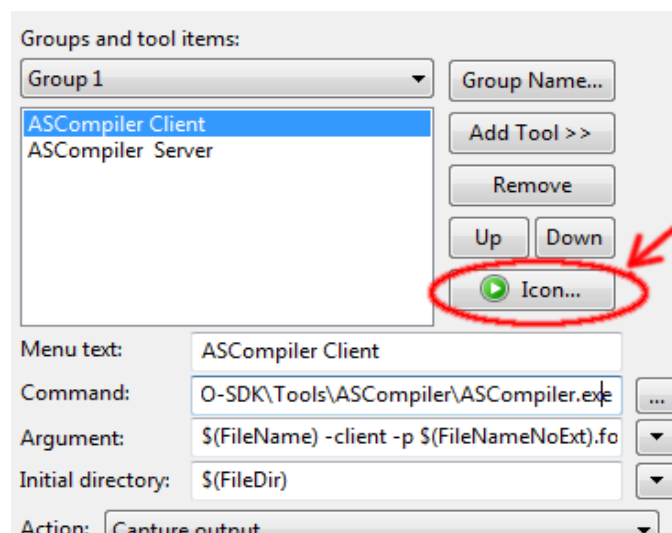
Groups and tool items:

Group 1

ASCompiler Client
ASCompiler Server

Group Name...

Add Tool >>

Remove

Up

Down

Icon...

Menu text: ASCompiler Client

Command: O-SDK\Tools\ASCompiler\ASCompiler.exe ...

Argument: $(FileName) -client -p $(FileNameNoExt).fo

Initial directory: $(FileDir)

Action: Capture output